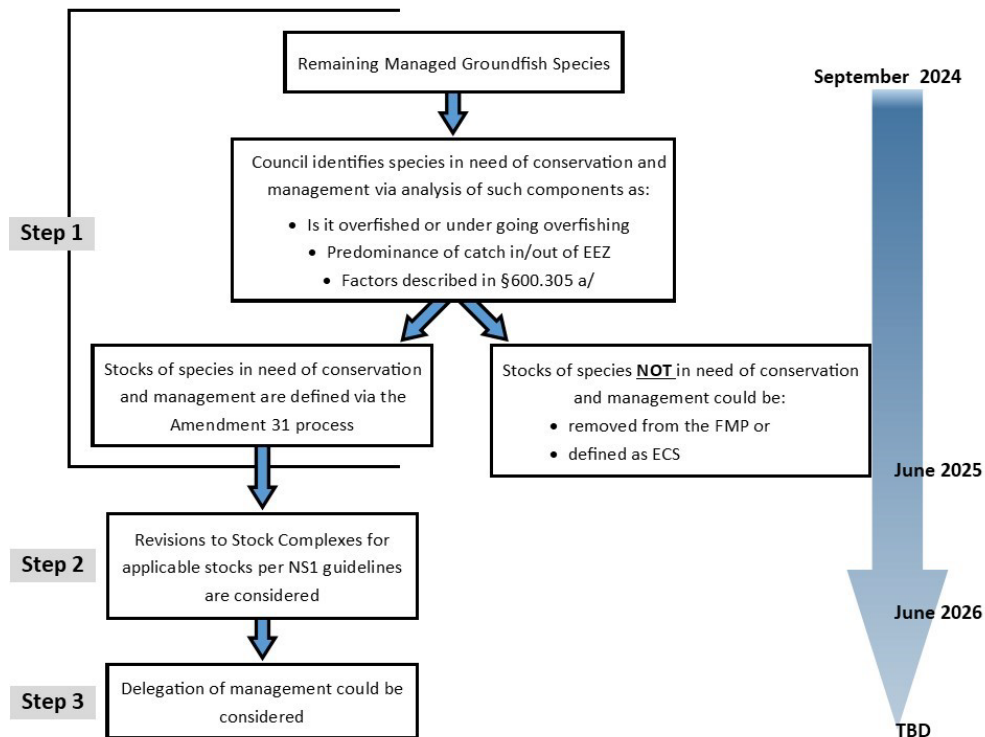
Remaining Managed Groundfish Species

September 2024

Council identifies species in need of conservation and management via analysis of such components as:

- Is it overfished or under going overfishing
- Predominance of catch in/out of EEZ
- Factors described in §600.305 a/

Step 1

Stocks of species in need of conservation and management are defined via the Amendment 31 process

Stocks of species NOT in need of conservation and management could be:

- removed from the FMP or
- defined as ECS

June 2025

Step 2

Revisions to Stock Complexes for applicable stocks per NS1 guidelines are considered

June 2026

Step 3

Delegation of management could be considered

TBD